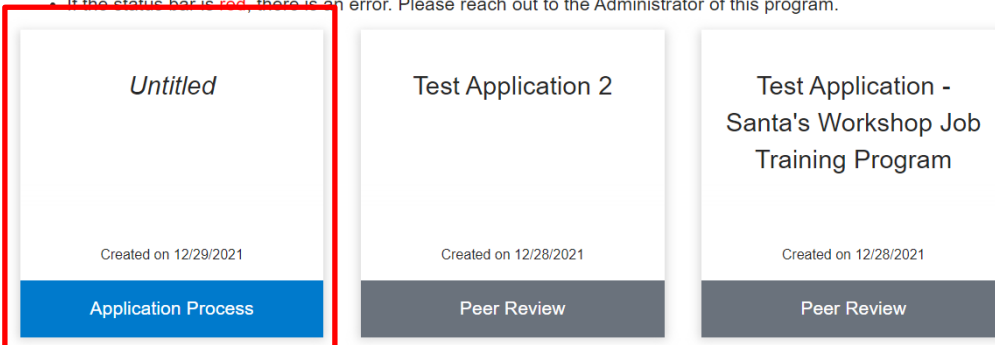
• If the status bar is red, there is an error. Please reach out to the Administrator of this program.

Untitled

Created on 12/29/2021

Application Process

Test Application 2

Created on 12/28/2021

Peer Review

Test Application - Santa's Workshop Job Training Program

Created on 12/28/2021

Peer Review